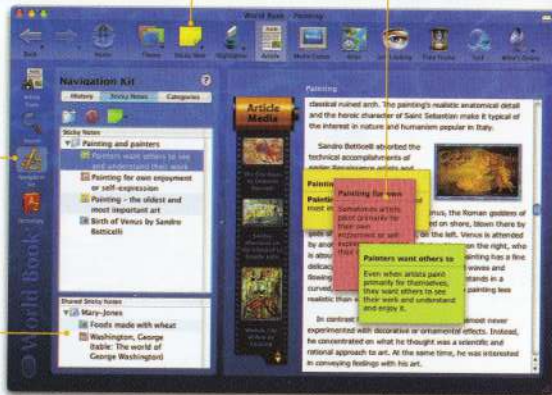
World Book - Painting

Back

Home

Themes

Sticky Note

Highlighter

Article

Multimedia

Atlas

Info Finder

Time Frame

Tools

What's Online

Article Viewer

Navigation Kit

Scrapbook

Navigation Kit

History

Sticky Notes

Categories

Sticky Notes

Painting and painters

Painters want others to see and understand their work

Painting for own enjoyment or self-expression

Painting - the oldest and most important art

Birth of Venus by Sandro Botticelli

Shared Sticky Notes

Mary-Jones

Foods made with wheat

Washington, George (table: The world of George Washington)

Article Media

Painting

classical ruined arch. The painting's realistic anatomical detail and the heroic character of Saint Sebastian make it typical of the interest in nature and humanism popular in Italy.

Sandro Botticelli absorbed the technical accomplishments of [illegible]

Painting

Painting

most in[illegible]

Painting for own

Sometimes artists paint primarily for their own enjoyment or self expression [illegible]

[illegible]rus, the Roman goddess of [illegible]ed on shore, blown there by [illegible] on the left. Venus is attended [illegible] on the right, who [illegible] painting has a fine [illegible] waves and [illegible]tands in a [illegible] painting less realistic than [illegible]

Painters want others to

Even when artists paint primarily for themselves, they want others to see their work and understand and enjoy it.

In contrast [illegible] never experimented with decorative or ornamental effects. Instead, he concentrated on what he thought was a scientific and rational approach to art. At the same time, he was interested in conveying feelings with his art.

World Book